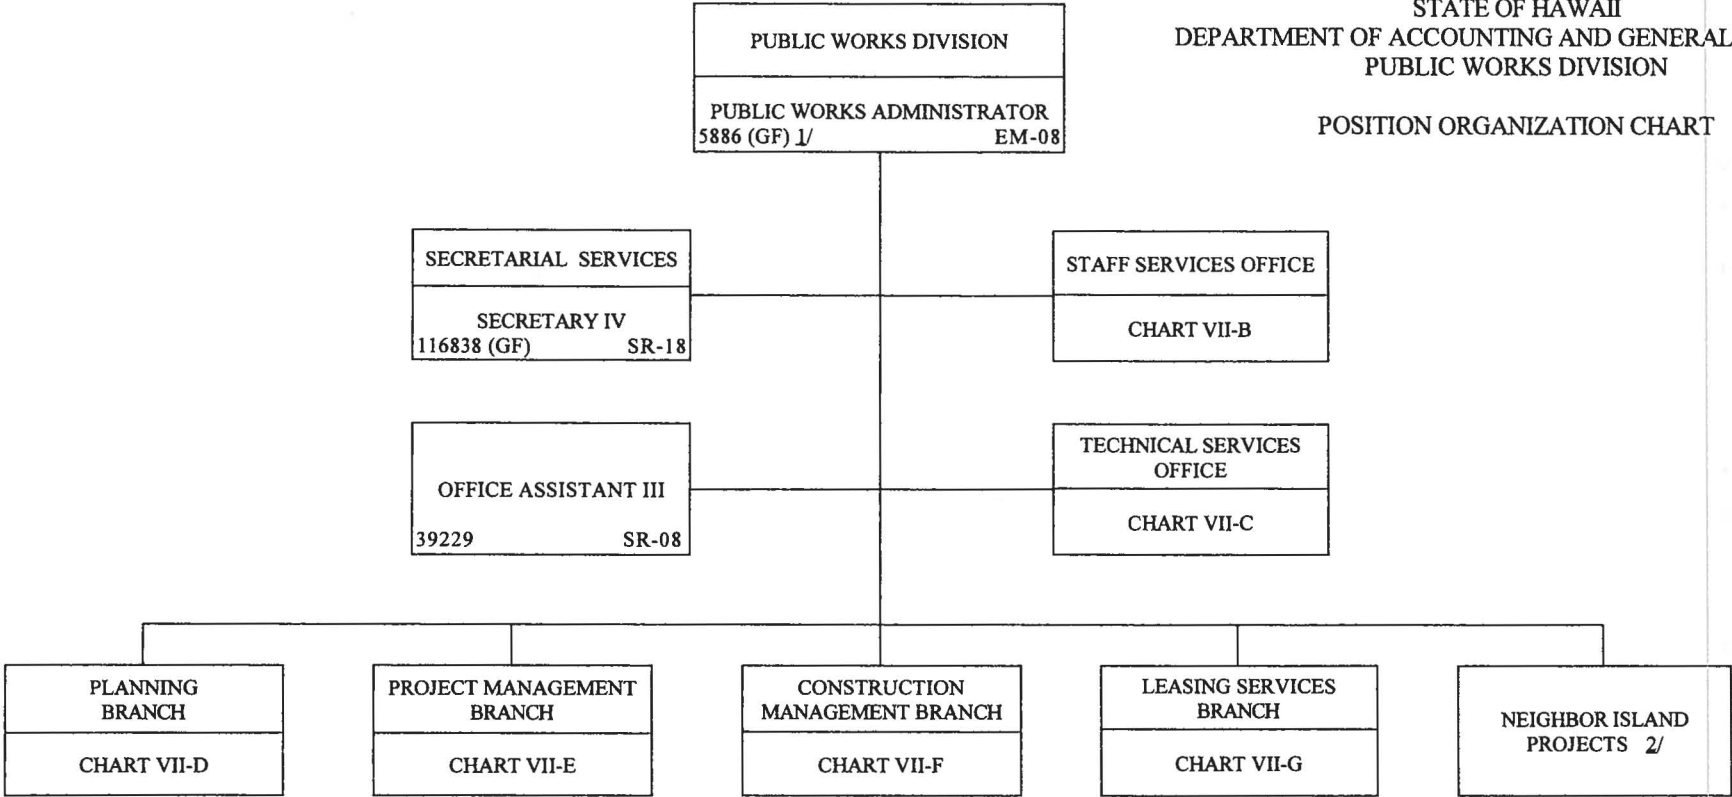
STATE OF HAWAII
DEPARTMENT OF ACCOUNTING AND GENERAL
PUBLIC WORKS DIVISION

POSITION ORGANIZATION CHART

PUBLIC WORKS DIVISION

PUBLIC WORKS ADMINISTRATOR
5886 (GF) 1/ EM-08

SECRETARIAL SERVICES

SECRETARY IV
116838 (GF) SR-18

STAFF SERVICES OFFICE

CHART VII-B

OFFICE ASSISTANT III

39229 SR-08

TECHNICAL SERVICES OFFICE

CHART VII-C

PLANNING BRANCH

CHART VII-D

PROJECT MANAGEMENT BRANCH

CHART VII-E

CONSTRUCTION MANAGEMENT BRANCH

CHART VII-F

LEASING SERVICES BRANCH

CHART VII-G

NEIGHBOR ISLAND PROJECTS 2/